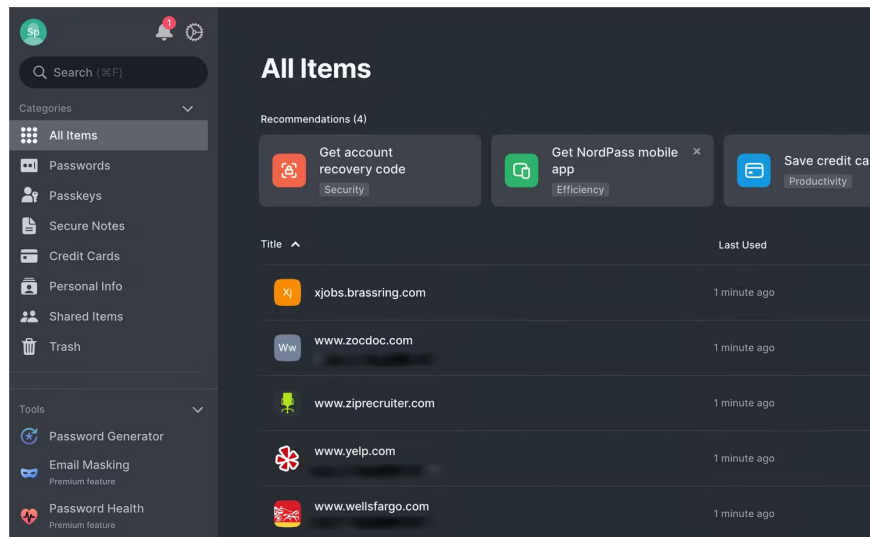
Sp

1

Search (⌘F)

Categories

All Items

Passwords

Passkeys

Secure Notes

Credit Cards

Personal Info

Shared Items

Trash

Tools

Password Generator

Email Masking
Premium feature

Password Health
Premium feature

All Items

Recommendations (4)

Get account recovery code
Security

Get NordPass mobile app
Efficiency

Save credit ca
Productivity

| Title | Last Used |
|---|---|
| Xj xjobs.brassring.com | 1 minute ago |
| Ww www.zocdoc.com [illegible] | 1 minute ago |
| www.ziprecruiter.com | 1 minute ago |
| www.yelp.com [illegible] | 1 minute ago |
| www.wellsfargo.com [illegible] | 1 minute ago |